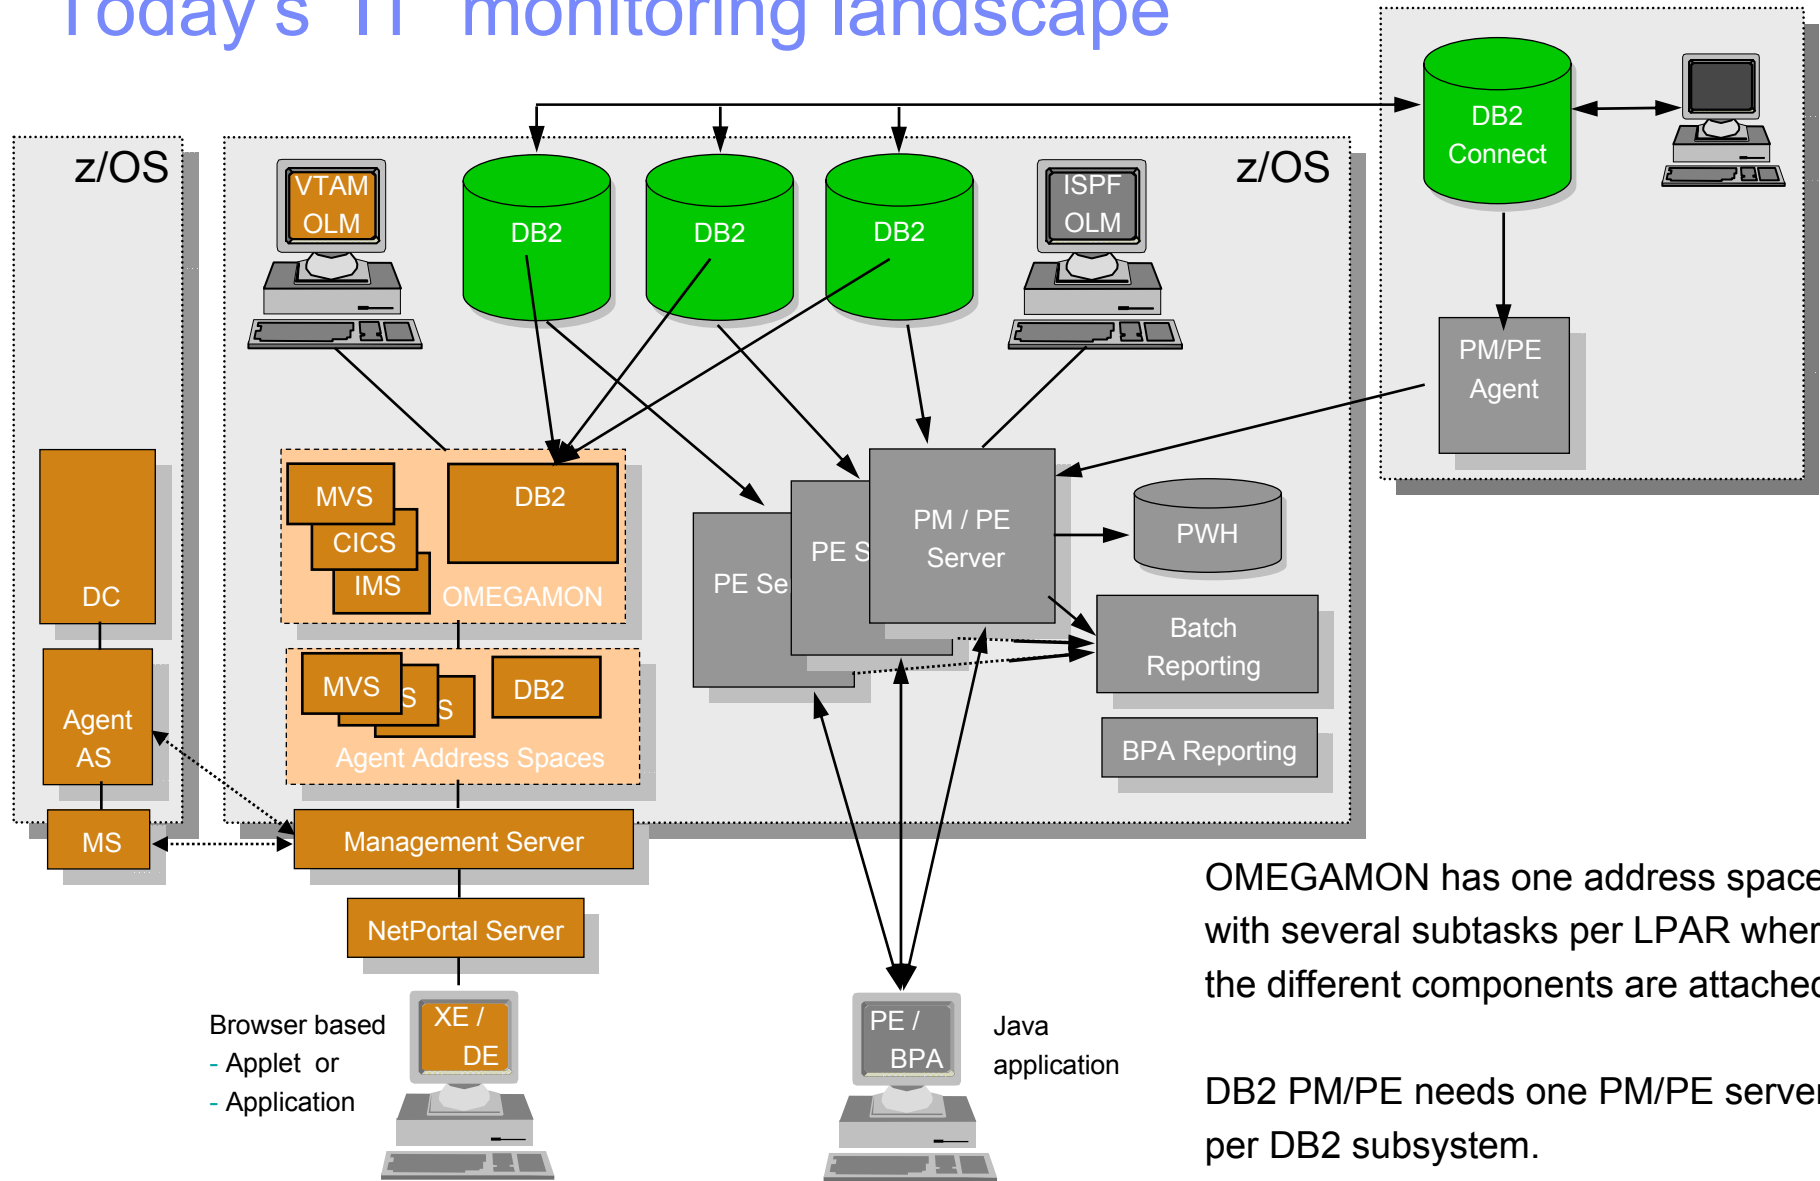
Today's "IT" monitoring landscape

z/OS

DC

Agent AS

MS

z/OS

VTAM OLM

DB2

DB2

DB2

ISPF OLM

DB2 Connect

PM/PE Agent

MVS

CICS

IMS

DB2

OMEGAMON

MVS

S

S

DB2

Agent Address Spaces

PE Se

PE S

PM / PE Server

PWH

Batch Reporting

BPA Reporting

Management Server

NetPortal Server

Browser based
- Applet or
- Application

XE / DE

PE / BPA

Java application

OMEGAMON has one address space with several subtasks per LPAR where the different components are attached

DB2 PM/PE needs one PM/PE server per DB2 subsystem.